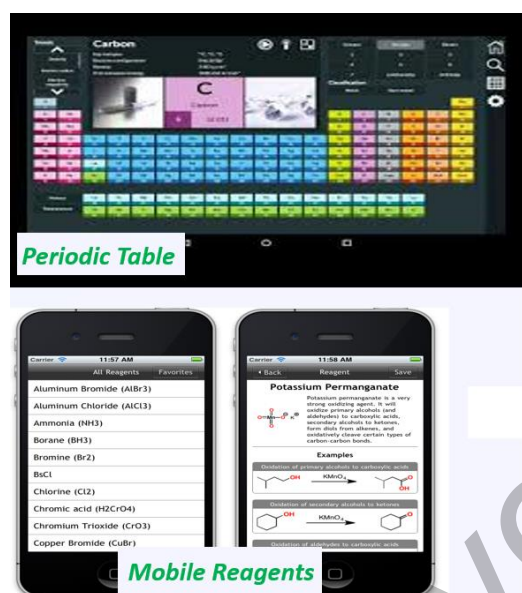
Carbon

C

Carbon

Periodic Table

Carrier 11:57 AM
All Reagents Favorites
Aluminum Bromide (AlBr3)
Aluminum Chloride (AlCl3)
Ammonia (NH3)
Borane (BH3)
Bromine (Br2)
BsCl
Chlorine (Cl2)
Chromic acid (H2CrO4)
Chromium Trioxide (CrO3)
Copper Bromide (CuBr)

Carrier 11:58 AM
Back Reagent Save
Potassium Permanganate
Potassium permanganate is a very strong oxidizing agent. It will oxidize primary alcohols (and aldehydes) to carboxylic acids, secondary alcohols to ketones, form diols from alkenes, and oxidatively cleave certain types of carbon-carbon bonds.
Examples
Oxidation of primary alcohols to carboxylic acids
OH
$KMnO_4$
O
OH
Oxidation of secondary alcohols to ketones
OH
$KMnO_4$
O
Oxidation of aldehydes to carboxylic acids

Mobile Reagents